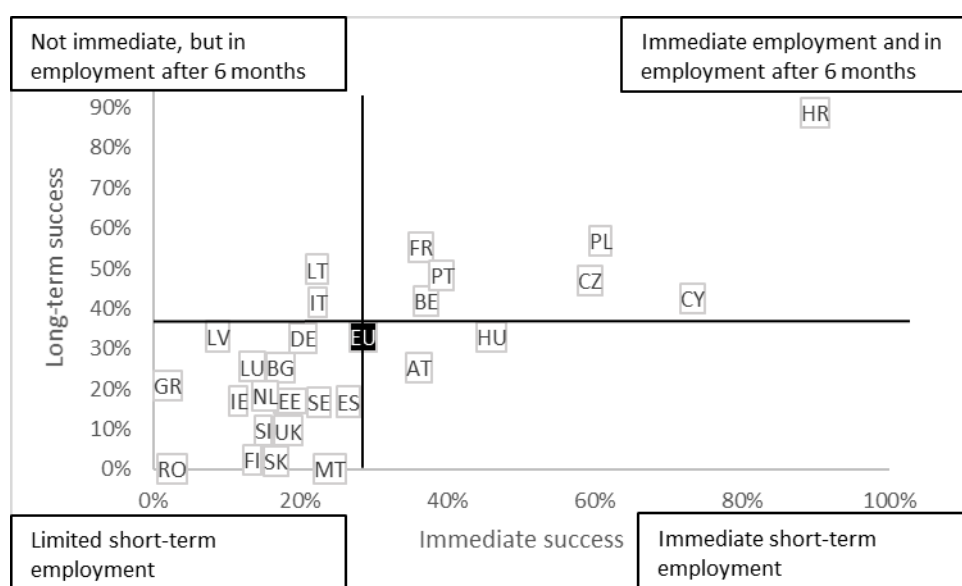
Not immediate, but in employment after 6 months

Immediate employment and in employment after 6 months

90%
80%
70%
60%
50%
40%
30%
20%
10%
0%

Long-term success

HR
FR
PL
LT
PT
CZ
IT
BE
CY
LV
DE
EU
HU
LU
BG
AT
GR
IE
NL
EE
SE
ES
SI
UK
RO
FI
SK
MT

0%
20%
40%
60%
80%
100%

Immediate success

Limited short-term employment

Immediate short-term employment